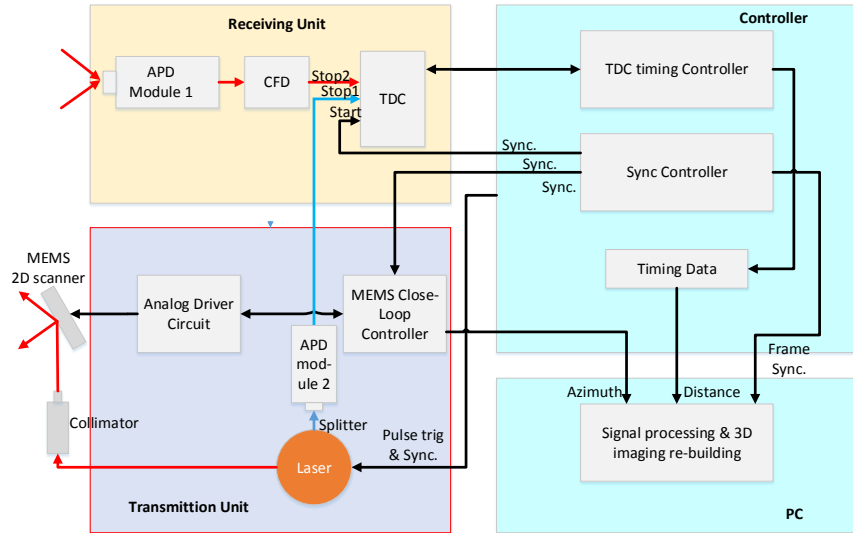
Receiving Unit

APD Module 1

CFD

Stop2

Stop1

Start

TDC

Controller

TDC timing Controller

Sync.

Sync.

Sync.

Sync Controller

Timing Data

MEMS 2D scanner

Analog Driver Circuit

MEMS Close-Loop Controller

APD module 2

Splitter

Collimator

Laser

Pulse trig & Sync.

Transmittion Unit

Frame Sync.

Azimuth

Distance

Signal processing & 3D imaging re-building

PC